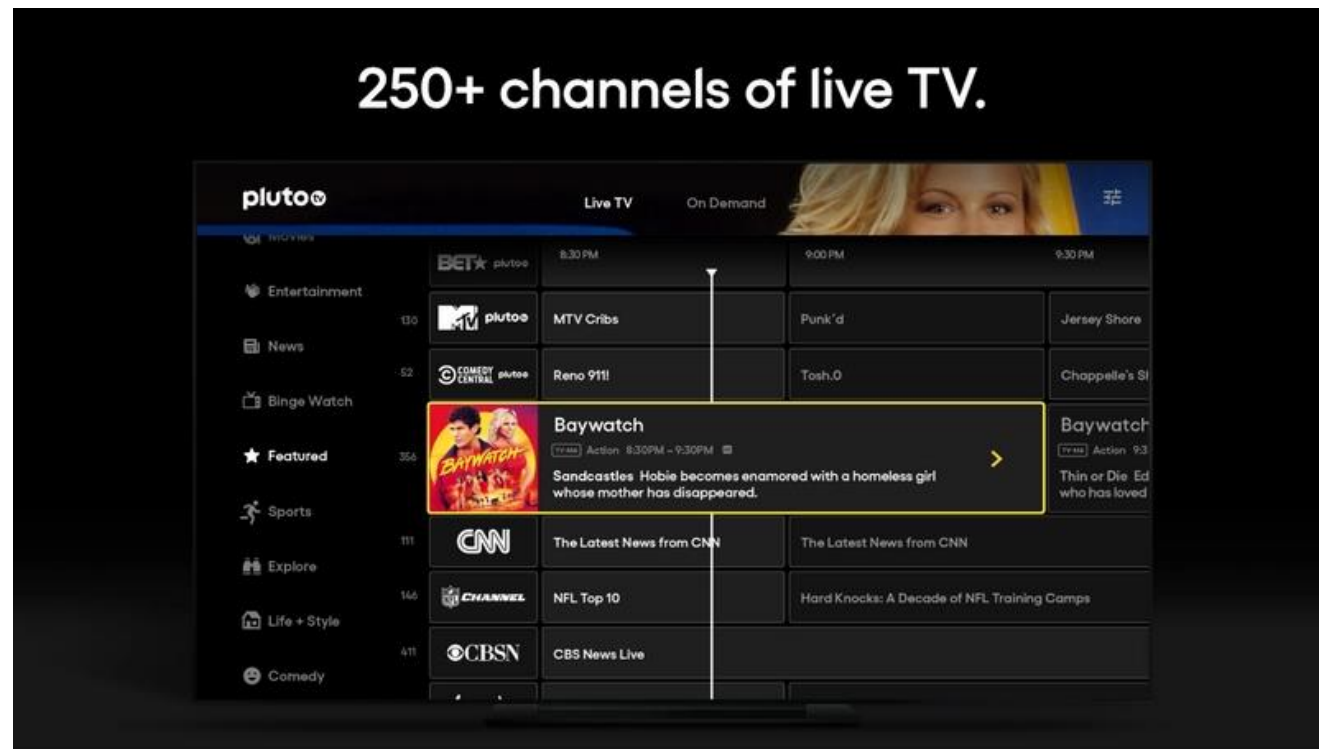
250+ channels of live TV.

pluto tv

Live TV

On Demand

Movies

Entertainment

News

Binge Watch

Featured

Sports

Explore

Life + Style

Comedy

BET pluto

8:30 PM

9:00 PM

9:30 PM

130

MTV pluto

MTV Cribs

Punk'd

Jersey Shore

52

COMEDY CENTRAL pluto

Reno 911!

Tosh.0

Chappelle's Sl

356

BAYWATCH

Baywatch

TV-PG Action 8:30PM – 9:30PM

Sandcastles Hobie becomes enamored with a homeless girl whose mother has disappeared.

Baywatch

TV-PG Action 9:3

Thin or Die Ed who has loved

111

CNN

The Latest News from CNN

The Latest News from CNN

146

NFL CHANNEL

NFL Top 10

Hard Knocks: A Decade of NFL Training Camps

411

CBSN

CBS News Live